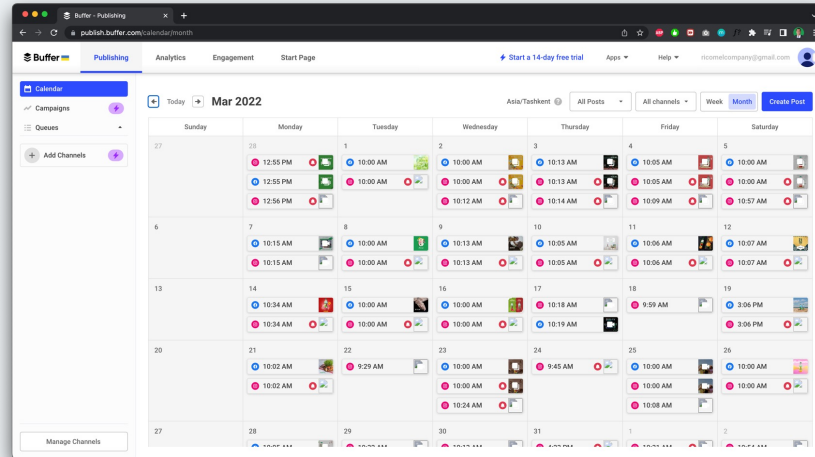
Buffer - Publishing

publish.buffer.com/calendar/month

Buffer

Publishing

Analytics

Engagement

Start Page

Start a 14-day free trial

Apps

Help

ricomelcompany@gmail.com

Calendar

Campaigns

Queues

Add Channels

Manage Channels

Today

Mar 2022

Asia/Tashkent

All Posts

All channels

Week

Month

Create Post

| Sunday | Monday | Tuesday | Wednesday | Thursday | Friday | Saturday |
|---|---|---|---|---|---|---|
| 27 | 28<br>12:55 PM<br>12:55 PM<br>12:56 PM | 1<br>10:00 AM<br>10:00 AM | 2<br>10:00 AM<br>10:00 AM<br>10:12 AM | 3<br>10:13 AM<br>10:13 AM<br>10:14 AM | 4<br>10:05 AM<br>10:05 AM<br>10:09 AM | 5<br>10:00 AM<br>10:00 AM<br>10:57 AM |
| 6 | 7<br>10:15 AM<br>10:15 AM | 8<br>10:00 AM<br>10:00 AM | 9<br>10:13 AM<br>10:13 AM | 10<br>10:05 AM<br>10:05 AM | 11<br>10:06 AM<br>10:06 AM | 12<br>10:07 AM<br>10:07 AM |
| 13 | 14<br>10:34 AM<br>10:34 AM | 15<br>10:00 AM<br>10:00 AM | 16<br>10:00 AM<br>10:00 AM | 17<br>10:18 AM<br>10:19 AM | 18<br>9:59 AM | 19<br>3:06 PM<br>3:06 PM |
| 20 | 21<br>10:02 AM<br>10:02 AM | 22<br>9:29 AM | 23<br>10:00 AM<br>10:00 AM<br>10:24 AM | 24<br>9:45 AM | 25<br>10:00 AM<br>10:00 AM<br>10:08 AM | 26<br>10:00 AM<br>10:00 AM |
| 27 | 28 | 29 | 30 | 31 | 1 | 2 |